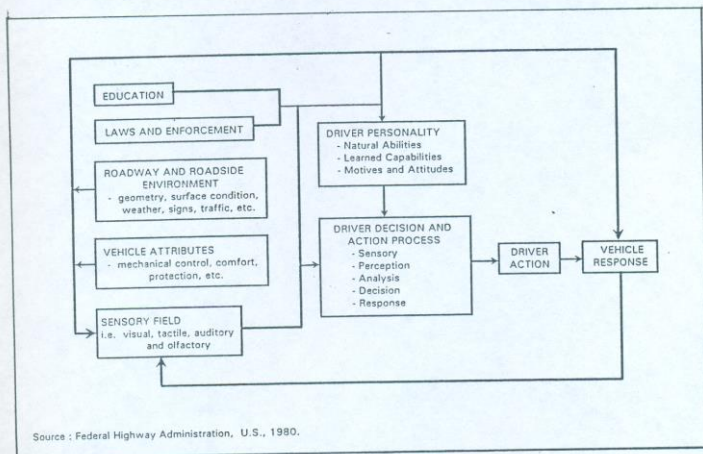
EDUCATION

LAWS AND ENFORCEMENT

ROADWAY AND ROADSIDE ENVIRONMENT
- geometry, surface condition, weather, signs, traffic, etc.

VEHICLE ATTRIBUTES
- mechanical control, comfort, protection, etc.

SENSORY FIELD
i.e. visual, tactile, auditory and olfactory

DRIVER PERSONALITY
- Natural Abilities
- Learned Capabilities
- Motives and Attitudes

DRIVER DECISION AND ACTION PROCESS
- Sensory
- Perception
- Analysis
- Decision
- Response

DRIVER ACTION

VEHICLE RESPONSE

Source : Federal Highway Administration, U.S., 1980.